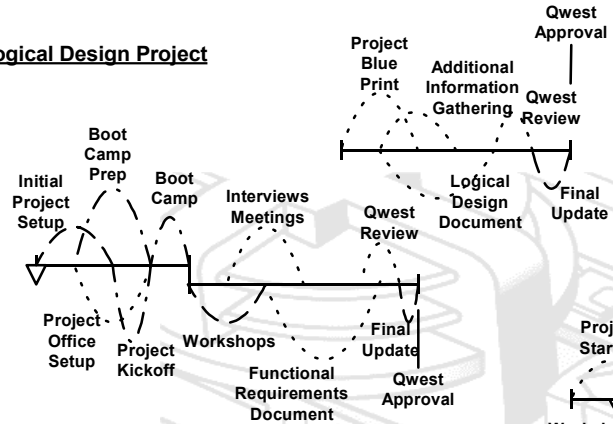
ogical Design Project

Qwest Approval

Project Blue Print

Additional Information Gathering

Qwest Review

Logical Design Document

Final Update

Initial Project Setup

Boot Camp Prep

Boot Camp

Interviews Meetings

Qwest Review

Project Office Setup

Project Kickoff

Workshops

Final Update

Functional Requirements Document

Qwest Approval

Proj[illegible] Star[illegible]

W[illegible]